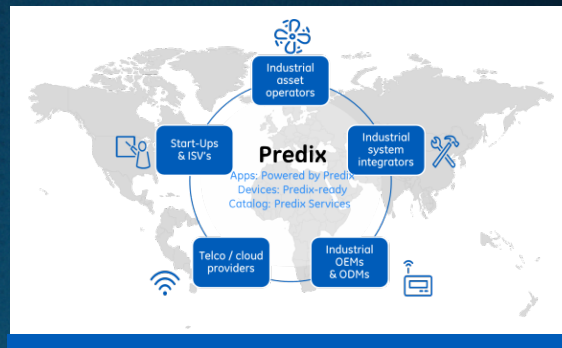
Industrial asset operators

Start-Ups & ISV's

Predix

Apps: Powered by Predix
Devices: Predix-ready
Catalog: Predix Services

Industrial system integrators

Telco / cloud providers

Industrial OEMs & ODMs